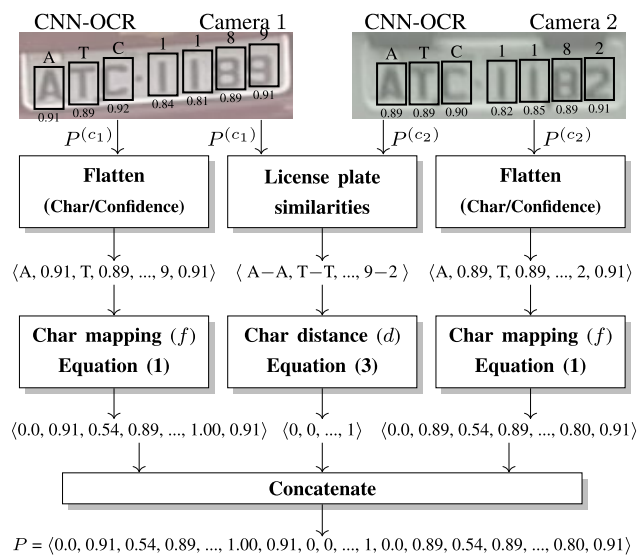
CNN-OCR Camera 1

A T C 1 1 8 9

0.91 0.89 0.92 0.84 0.81 0.89 0.91

CNN-OCR Camera 2

A T C 1 1 8 2

0.89 0.89 0.90 0.82 0.85 0.89 0.91

$P^{(c_1)}$ $P^{(c_1)}$ $P^{(c_2)}$ $P^{(c_2)}$

**Flatten** (Char/Confidence)

**License plate similarities**

**Flatten** (Char/Confidence)

⟨A, 0.91, T, 0.89, ..., 9, 0.91⟩

⟨ A−A, T−T, ..., 9−2 ⟩

⟨A, 0.89, T, 0.89, ..., 2, 0.91⟩

**Char mapping ($f$) Equation (1)**

**Char distance ($d$) Equation (3)**

**Char mapping ($f$) Equation (1)**

⟨0.0, 0.91, 0.54, 0.89, ..., 1.00, 0.91⟩

⟨0, 0, ..., 1⟩

⟨0.0, 0.89, 0.54, 0.89, ..., 0.80, 0.91⟩

**Concatenate**

$P$ = ⟨0.0, 0.91, 0.54, 0.89, ..., 1.00, 0.91, 0, 0, ..., 1, 0.0, 0.89, 0.54, 0.89, ..., 0.80, 0.91⟩